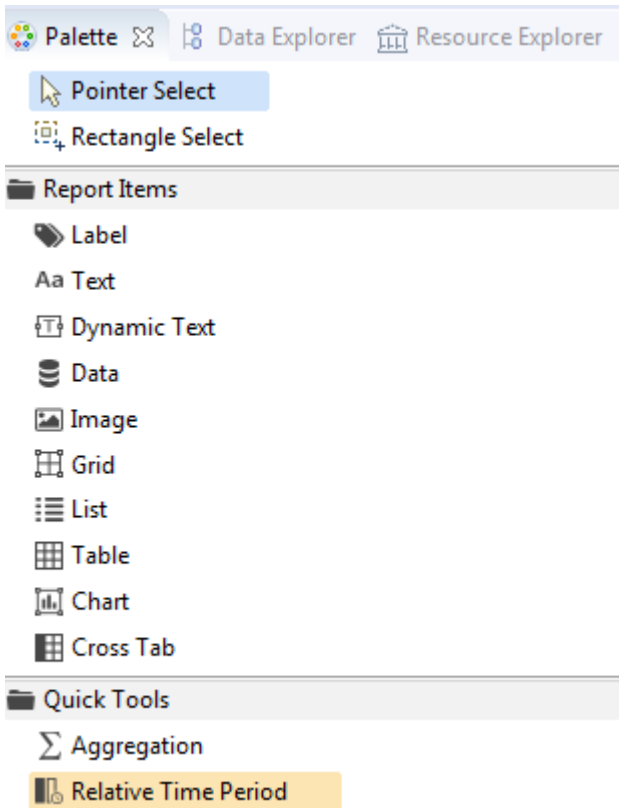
Palette ☒ Data Explorer Resource Explorer

Pointer Select

Rectangle Select

Report Items

Label

Aa Text

Dynamic Text

Data

Image

Grid

List

Table

Chart

Cross Tab

Quick Tools

$\sum$ Aggregation

Relative Time Period